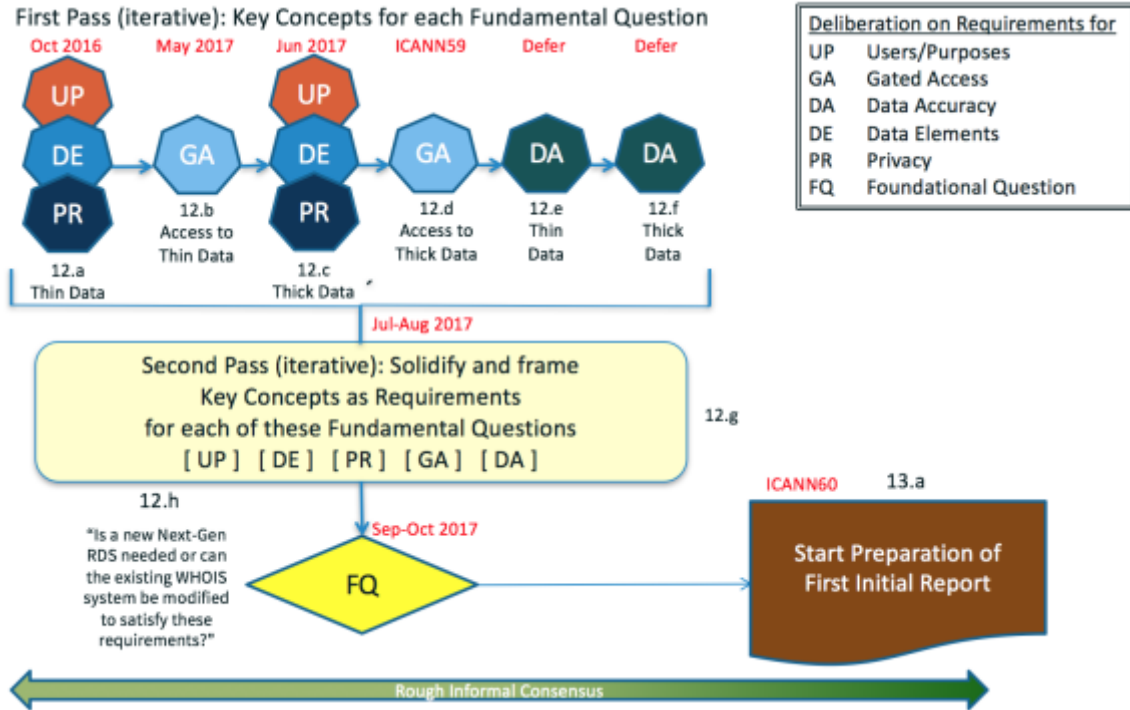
First Pass (iterative): Key Concepts for each Fundamental Question

Oct 2016

UP

DE

PR

12.a
Thin Data

May 2017

GA

12.b
Access to
Thin Data

Jun 2017

UP

DE

PR

12.c
Thick Data

ICANN59

GA

12.d
Access to
Thick Data

Defer

DA

12.e
Thin
Data

Defer

DA

12.f
Thick
Data

| Deliberation on Requirements for | |
|---|---|
| UP | Users/Purposes |
| GA | Gated Access |
| DA | Data Accuracy |
| DE | Data Elements |
| PR | Privacy |
| FQ | Foundational Question |

Jul-Aug 2017

Second Pass (iterative): Solidify and frame Key Concepts as Requirements for each of these Fundamental Questions
[ UP ] [ DE ] [ PR ] [ GA ] [ DA ]

12.g

12.h

Sep-Oct 2017

"Is a new Next-Gen RDS needed or can the existing WHOIS system be modified to satisfy these requirements?"

FQ

ICANN60

13.a

Start Preparation of First Initial Report

Rough Informal Consensus